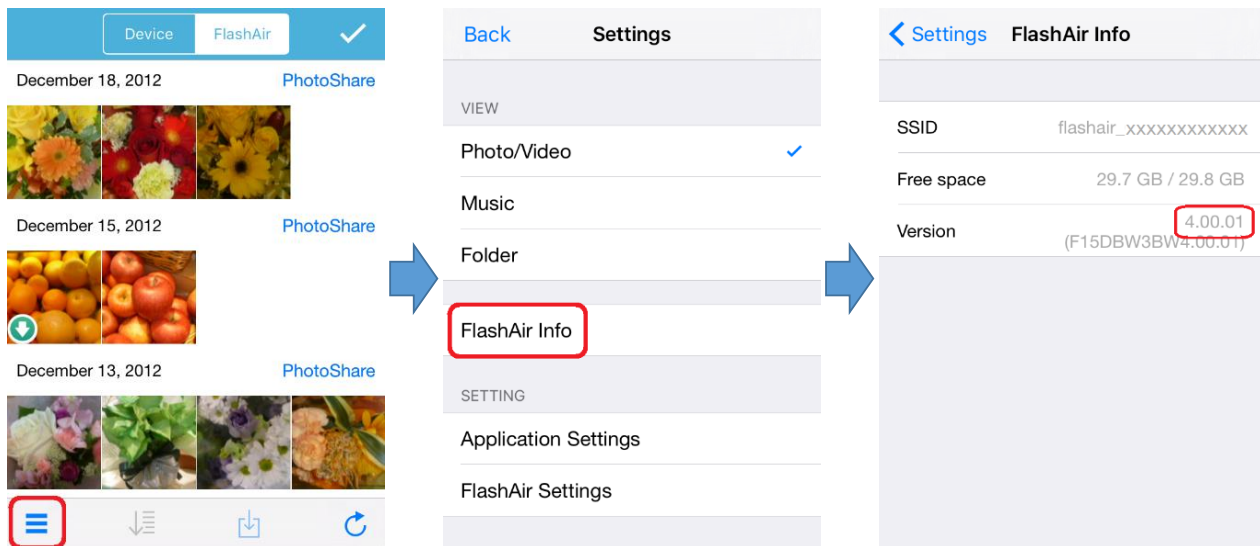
Device FlashAir

December 18, 2012 PhotoShare

December 15, 2012 PhotoShare

December 13, 2012 PhotoShare

Back Settings

VIEW

Photo/Video

Music

Folder

FlashAir Info

SETTING

Application Settings

FlashAir Settings

Settings FlashAir Info

| | |
|---|---|
| SSID | flashair_xxxxxxxxxxxx |
| Free space | 29.7 GB / 29.8 GB |
| Version | 4.00.01 (F15DBW3BW4.00.01) |